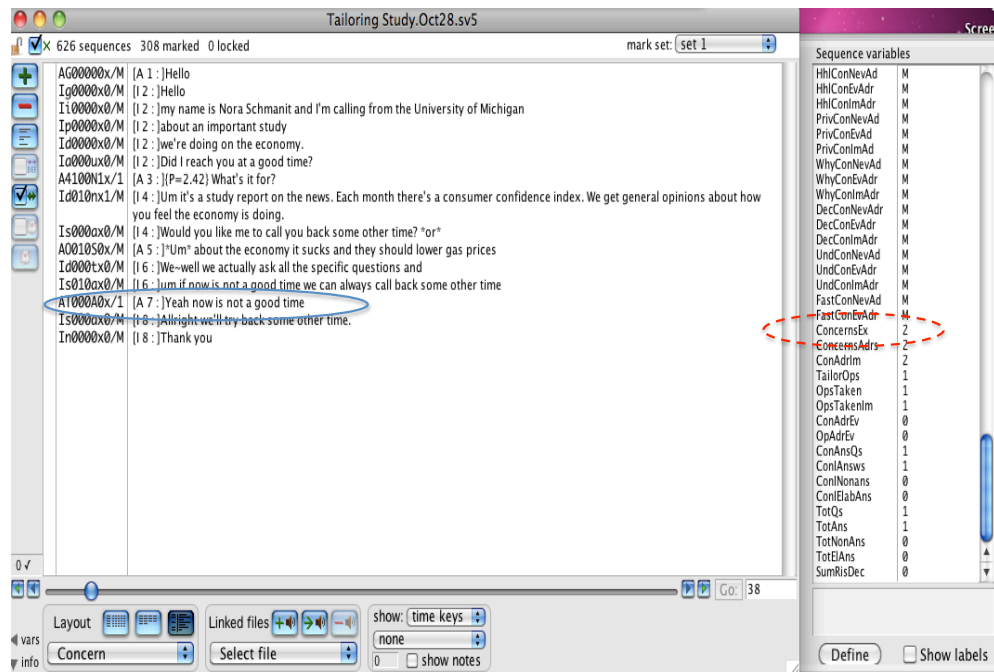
Tailoring Study.Oct28.sv5

626 sequences 308 marked 0 locked

mark set: set 1

AG00000x/M [A 1 : ]Hello
Ig0000x0/M [I 2 : ]Hello
Ii0000x0/M [I 2 : ]my name is Nora Schmanit and I'm calling from the University of Michigan
Ip0000x0/M [I 2 : ]about an important study
Id0000x0/M [I 2 : ]we're doing on the economy.
Ia000ux0/M [I 2 : ]Did I reach you at a good time?
A4100N1x/1 [A 3 : ]{P=2.42} What's it for?
Id010nx1/M [I 4 : ]Um it's a study report on the news. Each month there's a consumer confidence index. We get general opinions about how you feel the economy is doing.
Is000ax0/M [I 4 : ]Would you like me to call you back some other time? *or*
A0010S0x/M [A 5 : ]*Um* about the economy it sucks and they should lower gas prices
Id000tx0/M [I 6 : ]We~well we actually ask all the specific questions and
Is010ax0/M [I 6 : ]um if now is not a good time we can always call back some other time
AT000A0x/1 [A 7 : ]Yeah now is not a good time
Is000ax0/M [I 8 : ]Allright we'll try back some other time.
In0000x0/M [I 8 : ]Thank you

0 √

Go: 38

Layout
Concern
Linked files
Select file
show: time keys
none
0 show notes
vars
info

Scree
Sequence variables

| | |
|---|---|
| HhlConNevAd | M |
| HhlConEvAdr | M |
| HhlConImAdr | M |
| PrivConNevAd | M |
| PrivConEvAd | M |
| PrivConImAd | M |
| WhyConNevAd | M |
| WhyConEvAdr | M |
| WhyConImAdr | M |
| DecConNevAdr | M |
| DecConEvAdr | M |
| DecConImAdr | M |
| UndConNevAd | M |
| UndConEvAdr | M |
| UndConImAdr | M |
| FastConNevAd | M |
| FastConEvAdr | M |
| ConcernsEx | 2 |
| ConcernsAdrs | 2 |
| ConAdrIm | 2 |
| TailorOps | 1 |
| OpsTaken | 1 |
| OpsTakenIm | 1 |
| ConAdrEv | 0 |
| OpAdrEv | 0 |
| ConAnsQs | 1 |
| ConIAnsws | 1 |
| ConINonans | 0 |
| ConIElabAns | 0 |
| TotQs | 1 |
| TotAns | 1 |
| TotNonAns | 0 |
| TotElAns | 0 |
| SumRisDec | 0 |

Define
Show labels